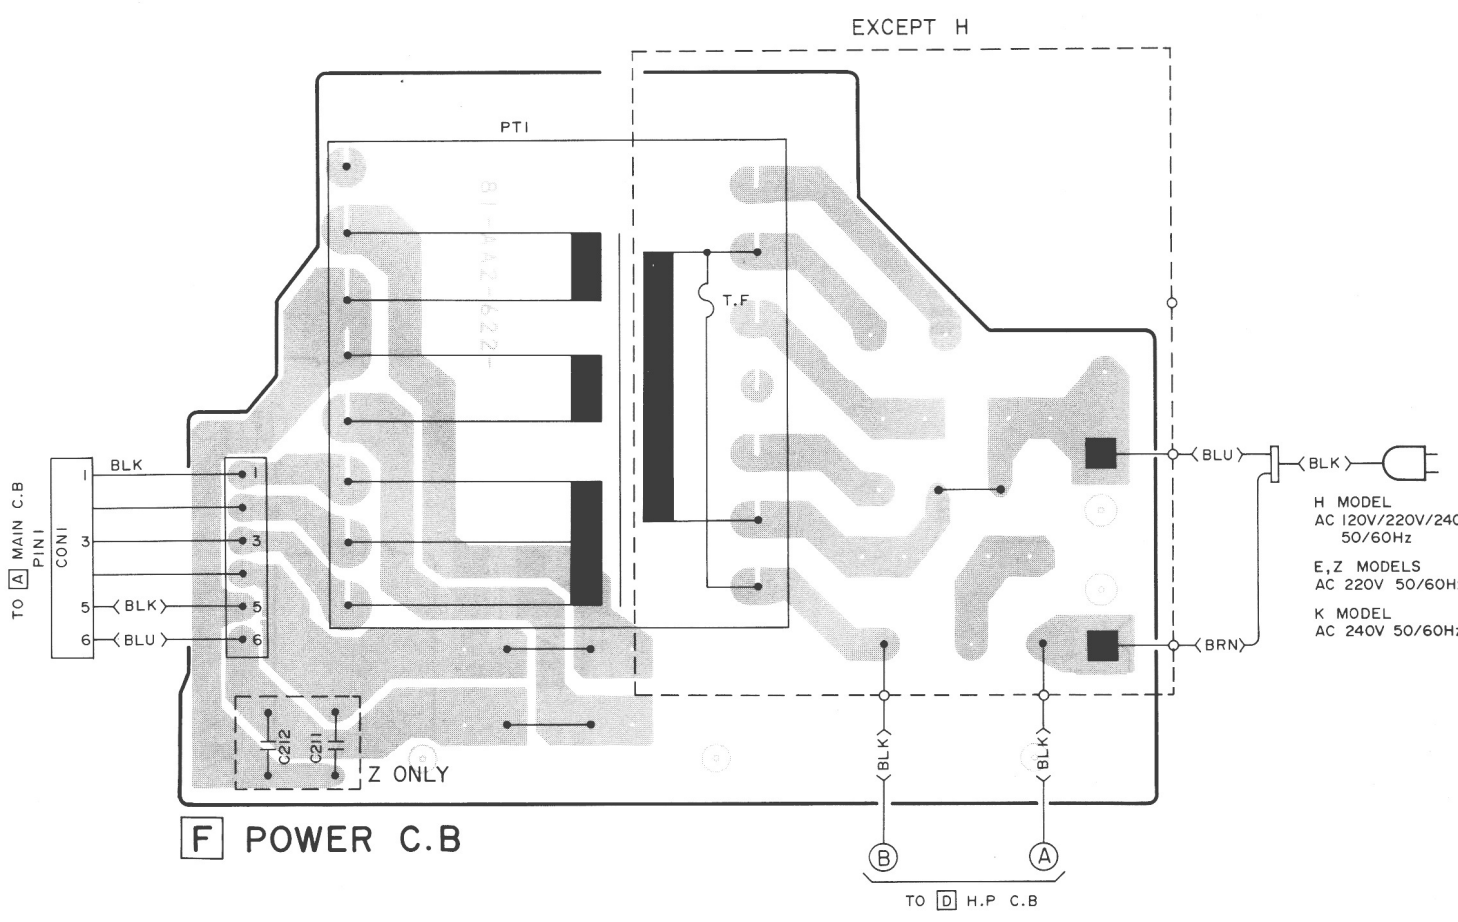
EXCEPT H

PT1

81-AA2-622-

T.F

TO A MAIN C.B PIN1

CON1

BLK

1

3

5 BLK

6 BLU

1

3

5

6

C212

C211

Z ONLY

BLU

BLK

BRN

H MODEL
AC 120V/220V/240
50/60Hz

E,Z MODELS
AC 220V 50/60H

K MODEL
AC 240V 50/60H

BLK

BLK

B

A

TO D H.P C.B

F POWER C.B